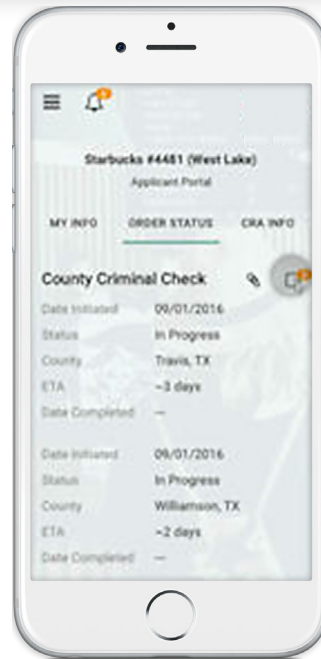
Starbucks #4481 (West Lake)
Applicant Portal

MY INFO
ORDER STATUS
CRA INFO

County Criminal Check

| | |
|---|---|
| Date Initiated | 09/01/2016 |
| Status | In Progress |
| County | Travis, TX |
| ETA | ~3 days |
| Date Completed | — |

| | |
|---|---|
| Date Initiated | 09/01/2016 |
| Status | In Progress |
| County | Williamson, TX |
| ETA | ~2 days |
| Date Completed | — |